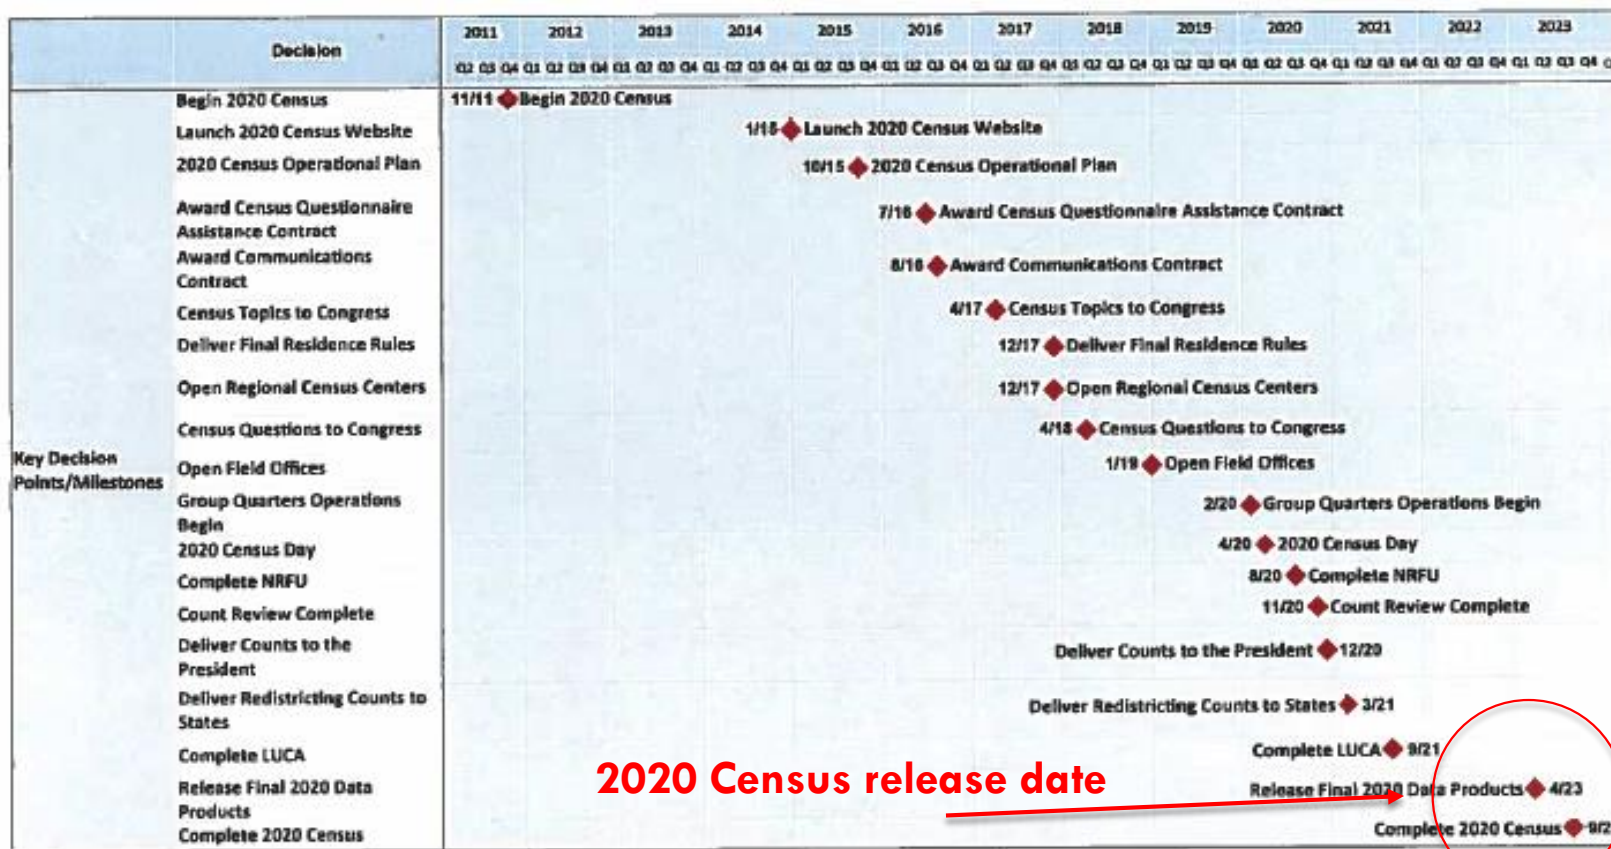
| | Decision | 2011 | 2012 | 2013 | 2014 | 2015 | 2016 | 2017 | 2018 | 2019 | 2020 | 2021 | 2022 | 2023 |
|---|---|---|---|---|---|---|---|---|---|---|---|---|---|---|
| | | Q2 Q3 Q4 | Q1 Q2 Q3 Q4 | Q1 Q2 Q3 Q4 | Q1 Q2 Q3 Q4 | Q1 Q2 Q3 Q4 | Q1 Q2 Q3 Q4 | Q1 Q2 Q3 Q4 | Q1 Q2 Q3 Q4 | Q1 Q2 Q3 Q4 | Q1 Q2 Q3 Q4 | Q1 Q2 Q3 Q4 | Q1 Q2 Q3 Q4 | Q1 Q2 Q3 Q4 |

Key Decision Points/Milestones

Begin 2020 Census — 11/11 Begin 2020 Census
Launch 2020 Census Website — 1/15 Launch 2020 Census Website
2020 Census Operational Plan — 10/15 2020 Census Operational Plan
Award Census Questionnaire Assistance Contract — 7/16 Award Census Questionnaire Assistance Contract
Award Communications Contract — 8/16 Award Communications Contract
Census Topics to Congress — 4/17 Census Topics to Congress
Deliver Final Residence Rules — 12/17 Deliver Final Residence Rules
Open Regional Census Centers — 12/17 Open Regional Census Centers
Census Questions to Congress — 4/18 Census Questions to Congress
Open Field Offices — 1/19 Open Field Offices
Group Quarters Operations Begin — 2/20 Group Quarters Operations Begin
2020 Census Day — 4/20 2020 Census Day
Complete NRFU — 8/20 Complete NRFU
Count Review Complete — 11/20 Count Review Complete
Deliver Counts to the President — Deliver Counts to the President 12/20
Deliver Redistricting Counts to States — Deliver Redistricting Counts to States 3/21
Complete LUCA — Complete LUCA 9/21
Release Final 2020 Data Products — Release Final 2020 Data Products 4/23
Complete 2020 Census — Complete 2020 Census 9/2

2020 Census release date